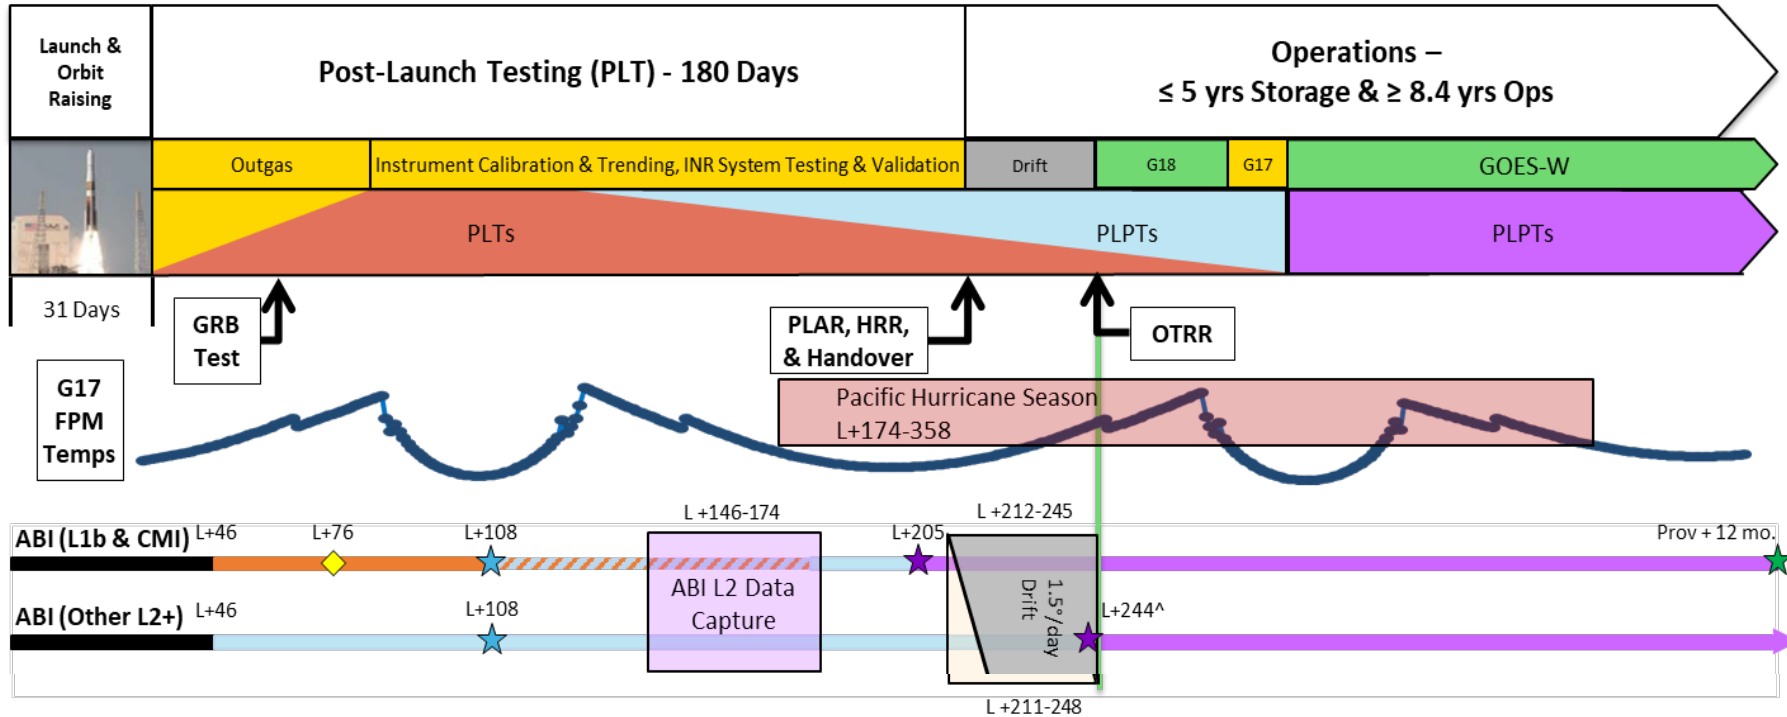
Launch & Orbit Raising

Post-Launch Testing (PLT) - 180 Days

Operations – ≤ 5 yrs Storage & ≥ 8.4 yrs Ops

Outgas

Instrument Calibration & Trending, INR System Testing & Validation

Drift

G18

G17

GOES-W

PLTs

PLPTs

PLPTs

31 Days

GRB Test

PLAR, HRR, & Handover

OTRR

G17 FPM Temps

Pacific Hurricane Season L+174-358

L +146-174

L +212-245

ABI (L1b & CMI)

L+46

L+76

L+108

L+205

Prov + 12 mo.

ABI L2 Data Capture

1.5°/day Drift

ABI (Other L2+)

L+46

L+108

L+244^

L +211-248